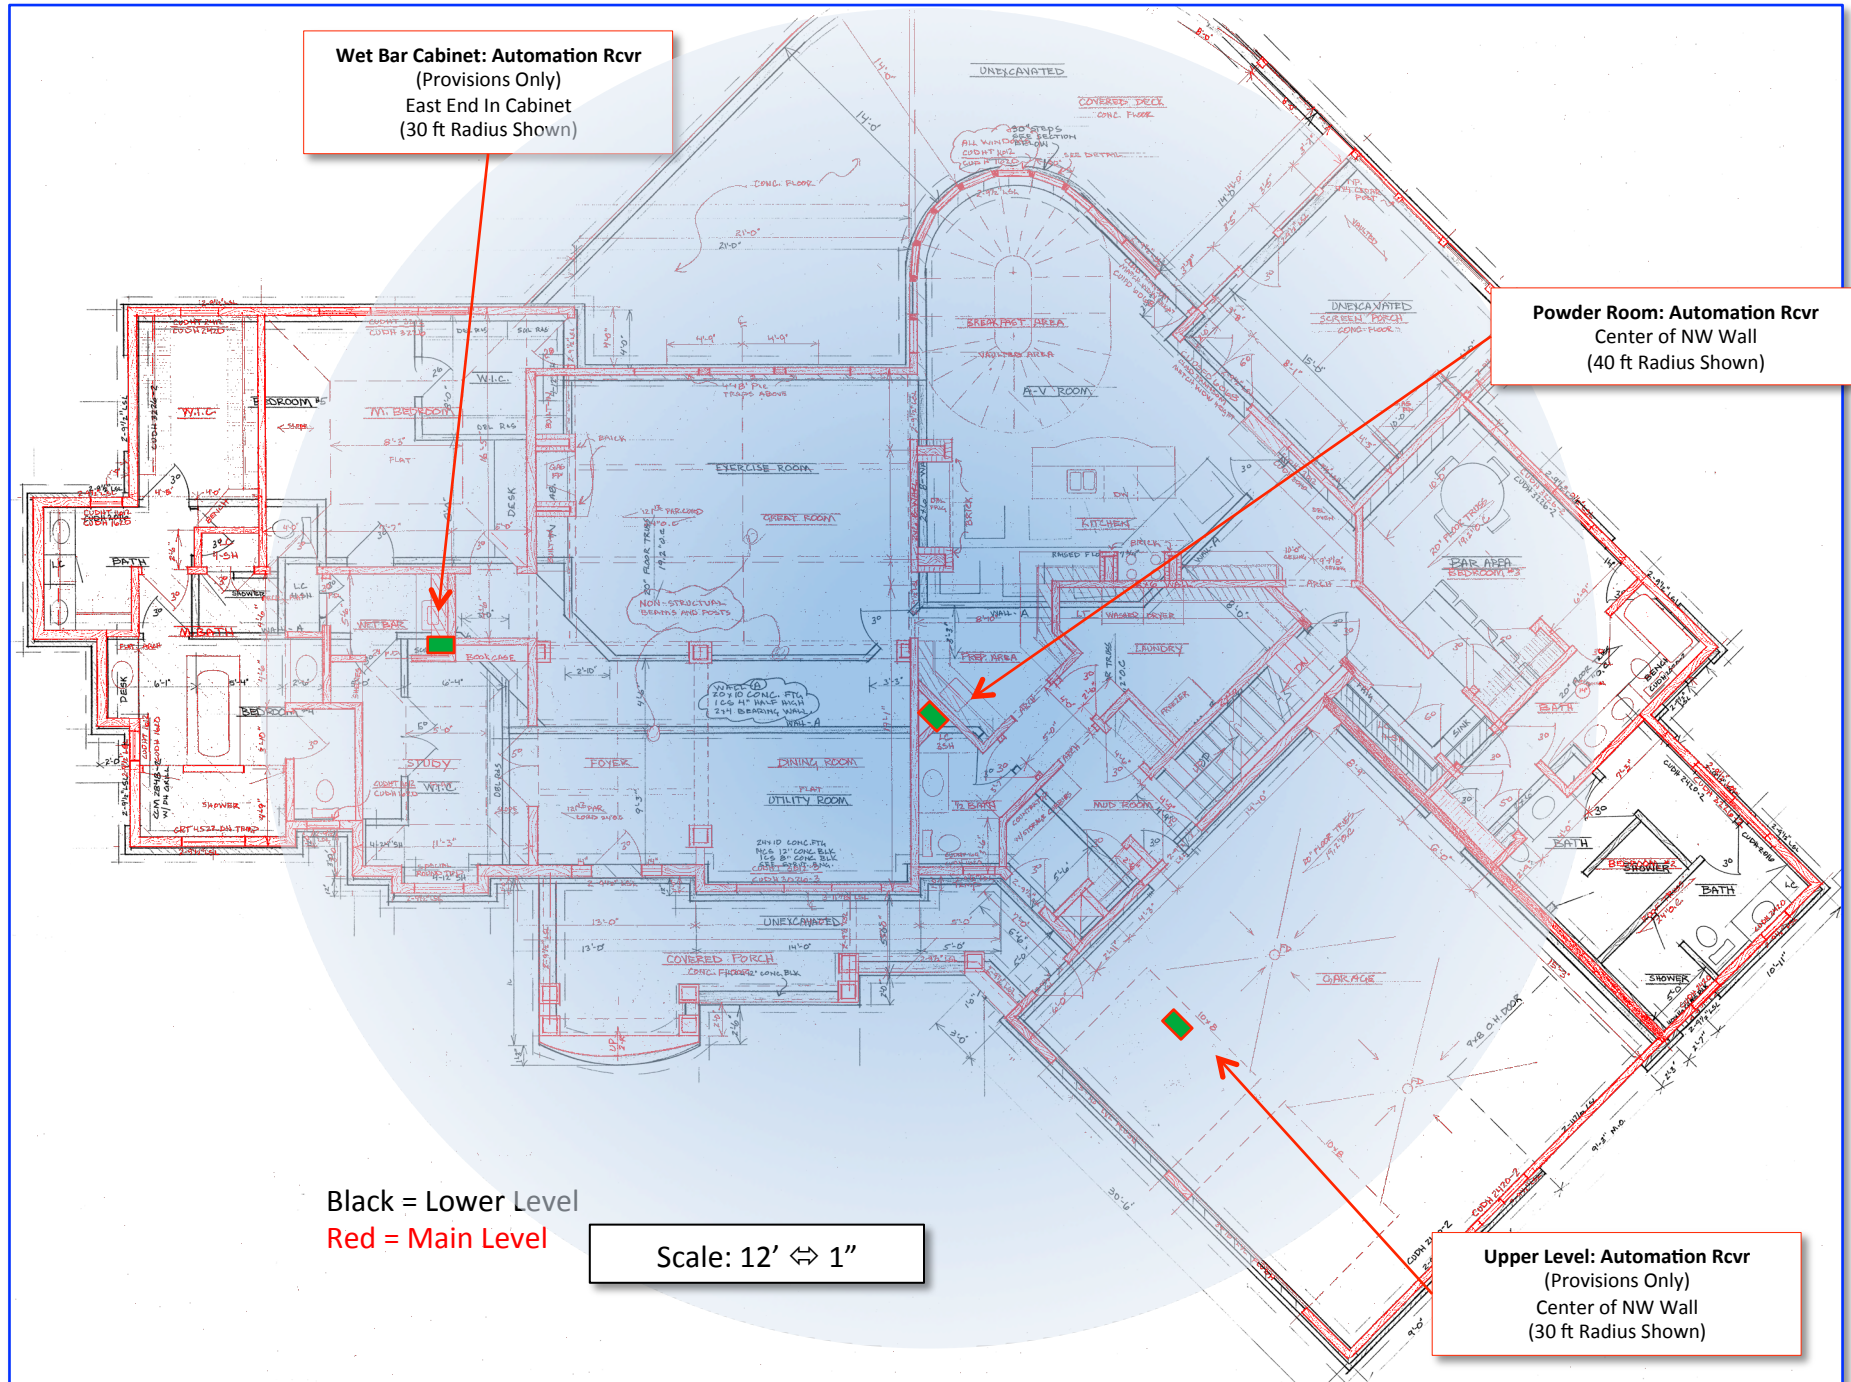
Wet Bar Cabinet: Automation Rcvr
(Provisions Only)
East End In Cabinet
(30 ft Radius Shown)

Powder Room: Automation Rcvr
Center of NW Wall
(40 ft Radius Shown)

Upper Level: Automation Rcvr
(Provisions Only)
Center of NW Wall
(30 ft Radius Shown)

Black = Lower Level
Red = Main Level

Scale: 12’ ⇔ 1”

UNEXCAVATED
COVERED DECK
BREAKFAST AREA
A-V ROOM
UNEXCAVATED
SCREEN PORCH
W.I.C.
M. BEDROOM
BEDROOM
EXERCISE ROOM
GREAT ROOM
KITCHEN
BAR AREA
BEDROOM
BATH
W.I.C.
DESK
M. BATH
WET BAR
BOOKCASE
PREP AREA
LAUNDRY
STUDY
FOYER
DINING ROOM
UTILITY ROOM
MUD ROOM
BATH
SHOWER
BATH
GARAGE
COVERED PORCH
UNEXCAVATED
NON-STRUCTURAL BEAMS AND POSTS
SHOWER
BEDROOM
DESK
BATH